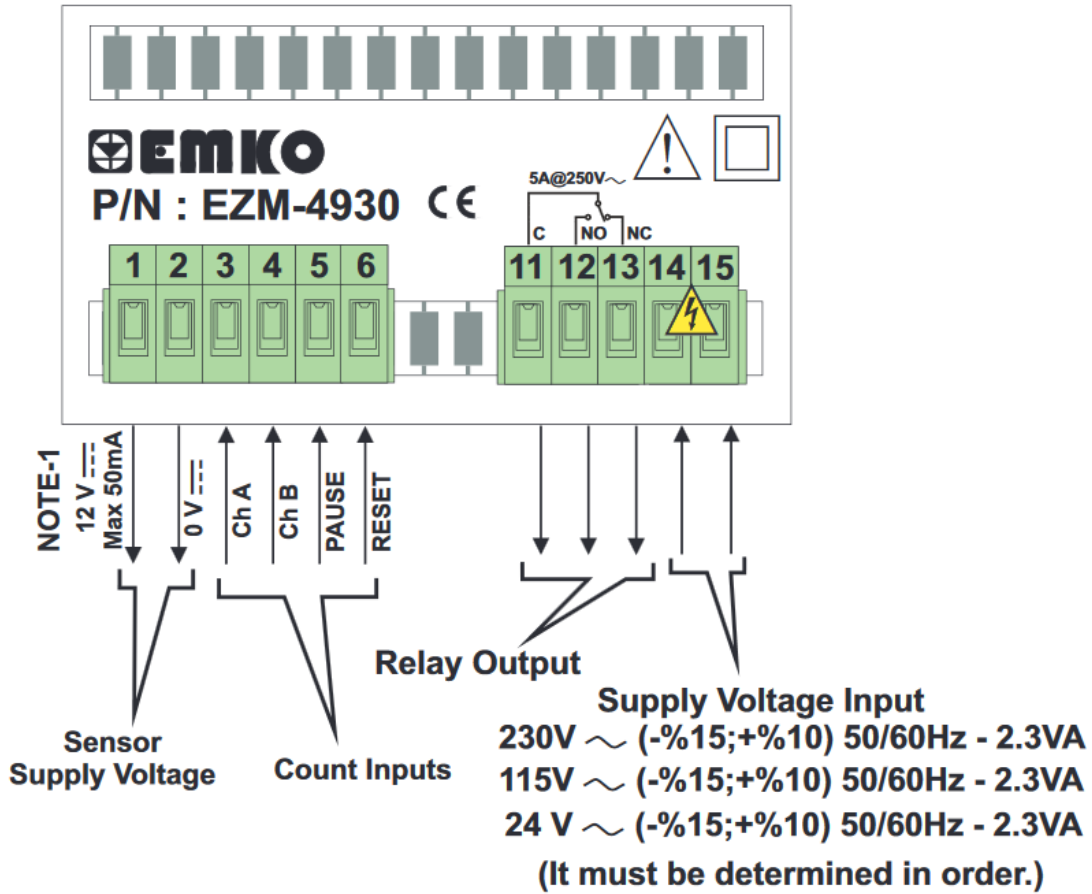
EMKO
P/N : EZM-4930 CE

5A@250V~
C NO NC

1 2 3 4 5 6 11 12 13 14 15

NOTE-1
12 V ⎓
Max 50mA
0 V ⎓
Ch A
Ch B
PAUSE
RESET

Relay Output

Sensor Supply Voltage

Count Inputs

Supply Voltage Input
230V ~ (-%15;+%10) 50/60Hz - 2.3VA
115V ~ (-%15;+%10) 50/60Hz - 2.3VA
24 V ~ (-%15;+%10) 50/60Hz - 2.3VA
(It must be determined in order.)